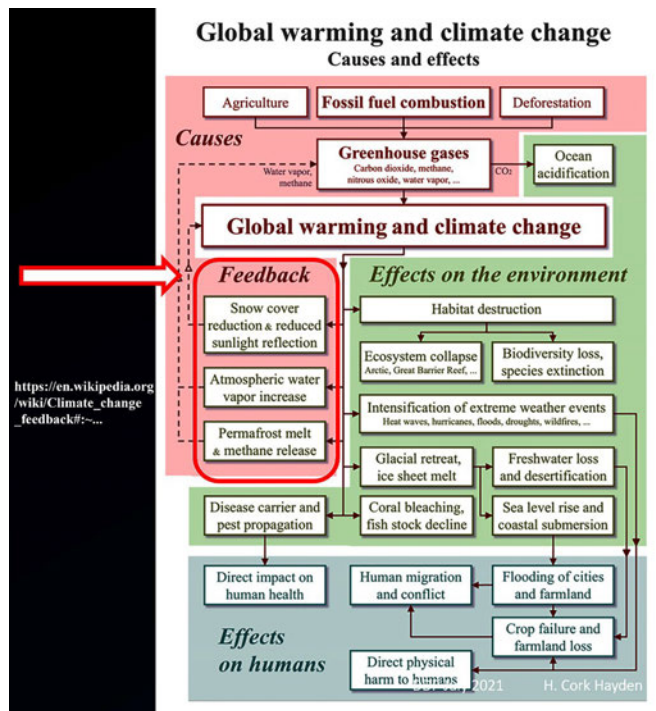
https://en.wikipedia.org/wiki/Climate_change_feedback#:~...

Global warming and climate change
Causes and effects

Agriculture
Fossil fuel combustion
Deforestation

Causes

Greenhouse gases
Carbon dioxide, methane, nitrous oxide, water vapor, ...

Water vapor, methane

$CO_2$

Ocean acidification

Global warming and climate change

Feedback

Snow cover reduction & reduced sunlight reflection

Atmospheric water vapor increase

Permafrost melt & methane release

Effects on the environment

Habitat destruction

Ecosystem collapse
Arctic, Great Barrier Reef, ...

Biodiversity loss, species extinction

Intensification of extreme weather events
Heat waves, hurricanes, floods, droughts, wildfires, ...

Glacial retreat, ice sheet melt

Freshwater loss and desertification

Disease carrier and pest propagation

Coral bleaching, fish stock decline

Sea level rise and coastal submersion

Direct impact on human health

Human migration and conflict

Flooding of cities and farmland

Crop failure and farmland loss

Effects on humans

Direct physical harm to humans

DBP July 2021

H. Cork Hayden